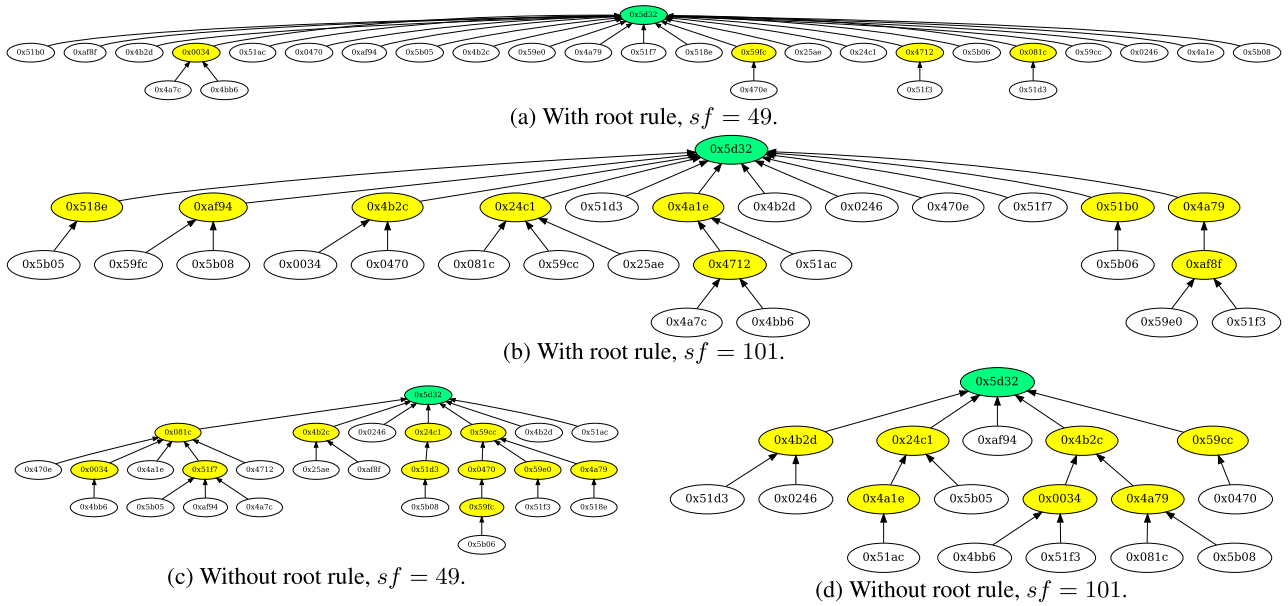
0x5d32
0x51b0 0xaf8f 0x4b2d 0x0034 0x51ac 0x0470 0xaf94 0x5b05 0x4b2c 0x59e0 0x4a79 0x51f7 0x518e 0x59fc 0x25ae 0x24c1 0x4712 0x5b06 0x081c 0x59cc 0x0246 0x4a1e 0x5b08
0x4a7c 0x4bb6 0x470e 0x51f3 0x51d3

(a) With root rule, $sf = 49$.

0x5d32
0x518e 0xaf94 0x4b2c 0x24c1 0x51d3 0x4a1e 0x4b2d 0x0246 0x470e 0x51f7 0x51b0 0x4a79
0x5b05 0x59fc 0x5b08 0x0034 0x0470 0x081c 0x59cc 0x25ae 0x4712 0x51ac 0x5b06 0xaf8f
0x4a7c 0x4bb6 0x59e0 0x51f3

(b) With root rule, $sf = 101$.

0x5d32
0x081c 0x4b2c 0x0246 0x24c1 0x59cc 0x4b2d 0x51ac
0x470e 0x0034 0x4a1e 0x51f7 0x4712 0x25ae 0xaf8f 0x51d3 0x0470 0x59e0 0x4a79
0x4bb6 0x5b05 0xaf94 0x4a7c 0x5b08 0x59fc 0x51f3 0x518e
0x5b06

(c) Without root rule, $sf = 49$.

0x5d32
0x4b2d 0x24c1 0xaf94 0x4b2c 0x59cc
0x51d3 0x0246 0x4a1e 0x5b05 0x0034 0x4a79 0x0470
0x51ac 0x4bb6 0x51f3 0x081c 0x5b08

(d) Without root rule, $sf = 101$.